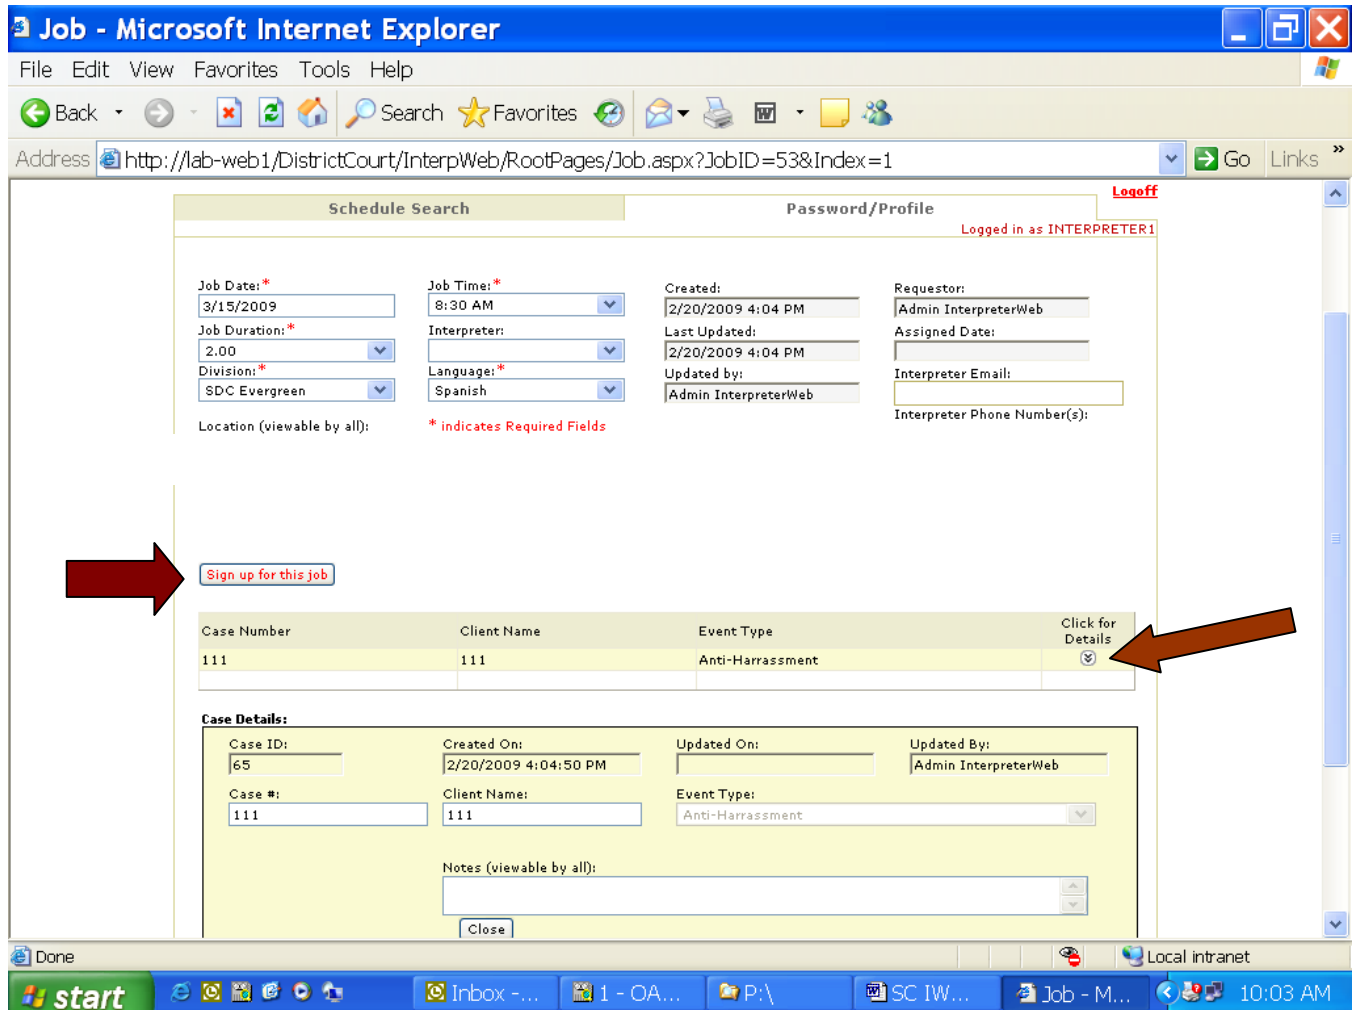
Job - Microsoft Internet Explorer

File Edit View Favorites Tools Help

Back Search Favorites

Address http://lab-web1/DistrictCourt/InterpWeb/RootPages/Job.aspx?JobID=53&Index=1 Go Links »

Logoff

Schedule Search | Password/Profile

Logged in as INTERPRETER1

Job Date:*
3/15/2009
Job Duration:*
2.00
Division:*
SDC Evergreen
Location (viewable by all):

Job Time:*
8:30 AM
Interpreter:

Language:*
Spanish
* indicates Required Fields

Created:
2/20/2009 4:04 PM
Last Updated:
2/20/2009 4:04 PM
Updated by:
Admin InterpreterWeb

Requestor:
Admin InterpreterWeb
Assigned Date:

Interpreter Email:

Interpreter Phone Number(s):

Sign up for this job

| Case Number | Client Name | Event Type | Click for Details |
|---|---|---|---|
| 111 | 111 | Anti-Harrassment | |

Case Details:

Case ID:
65
Case #:
111

Created On:
2/20/2009 4:04:50 PM
Client Name:
111

Updated On:

Event Type:
Anti-Harrassment

Updated By:
Admin InterpreterWeb

Notes (viewable by all):

Close

Done Local intranet

start Inbox -... 1 - OA... P:\ SC IW... Job - M... 10:03 AM